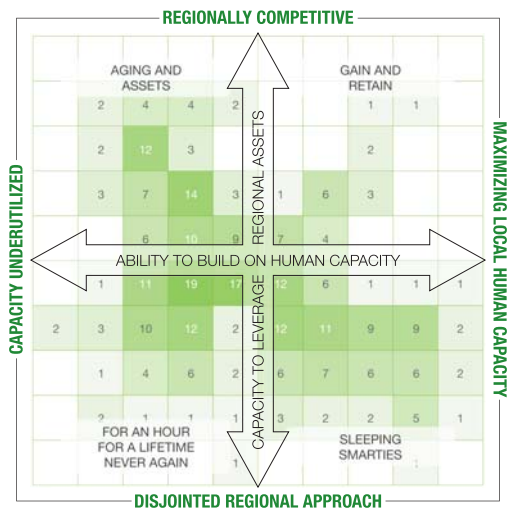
REGIONALLY COMPETITIVE

CAPACITY UNDERUTILIZED

MAXIMIZING LOCAL HUMAN CAPACITY

DISJOINTED REGIONAL APPROACH

AGING AND ASSETS

GAIN AND RETAIN

FOR AN HOUR FOR A LIFETIME NEVER AGAIN

SLEEPING SMARTIES

REGIONAL ASSETS

ABILITY TO BUILD ON HUMAN CAPACITY

CAPACITY TO LEVERAGE

| | 2 | 4 | 4 | 2 | | | | 1 | 1 | |
|---|---|---|---|---|---|---|---|---|---|---|
| | 2 | 12 | 3 | | | | | 2 | | |
| | 3 | 7 | 14 | 3 | 1 | 6 | 3 | | | |
| | | 6 | 10 | 9 | 7 | 4 | | | | |
| | 1 | 11 | 19 | 17 | 12 | 6 | 1 | 1 | 1 | |
| 2 | 3 | 10 | 12 | 2 | 12 | 11 | 9 | 9 | 2 | |
| | 1 | 4 | 6 | 2 | 6 | 7 | 6 | 6 | 2 | |
| | 2 | 1 | 1 | 1 | 3 | 2 | 2 | 5 | 1 | |
| | | | | 1 | | | | | | |